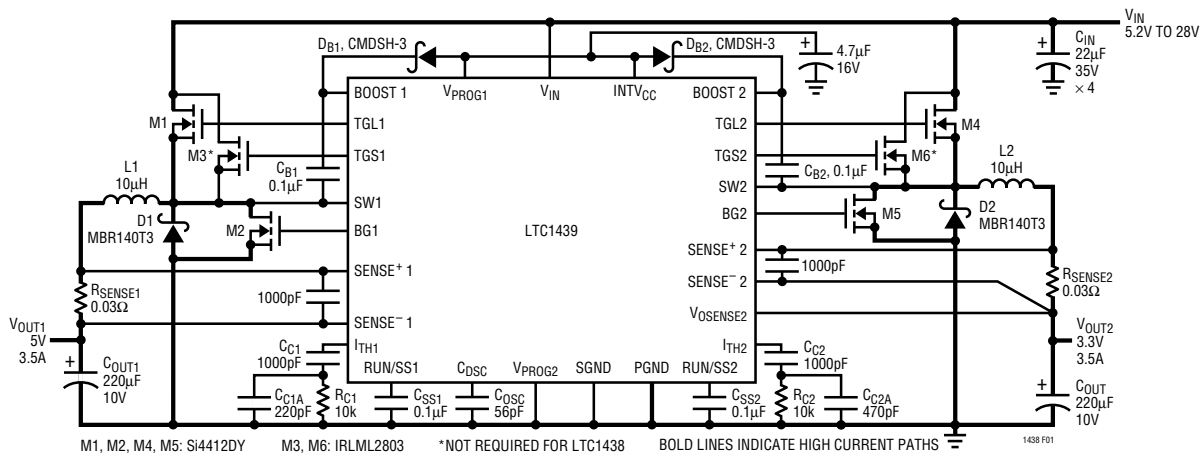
$V_{IN}$
5.2V TO 28V

$D_{B1}$, CMDSH-3
$D_{B2}$, CMDSH-3
4.7µF
16V
$C_{IN}$
22µF
35V
×4

BOOST 1
$V_{PROG1}$
$V_{IN}$
$INTV_{CC}$
BOOST 2

M1
TGL1
TGL2
M4
M3*
TGS1
TGS2
M6*
$C_{B1}$
0.1µF
$C_{B2}$, 0.1µF
L1
10µH
L2
10µH
SW1
SW2
D1
MBR140T3
BG2
M5
D2
MBR140T3
M2
BG1
LTC1439
SENSE⁺ 2
SENSE⁺ 1
1000pF
SENSE⁻ 2
$R_{SENSE1}$
0.03Ω
$R_{SENSE2}$
0.03Ω
1000pF
$V_{OSENSE2}$
$V_{OUT1}$
5V
3.5A
SENSE⁻ 1
$V_{OUT2}$
3.3V
3.5A
$C_{C1}$
1000pF
$I_{TH1}$
$I_{TH2}$
$C_{C2}$
1000pF
$C_{OUT1}$
220µF
10V
RUN/SS1
$C_{OSC}$
$V_{PROG2}$
SGND
PGND
RUN/SS2
$C_{OUT}$
220µF
10V
$C_{C1A}$
220pF
$R_{C1}$
10k
$C_{SS1}$
0.1µF
$C_{OSC}$
56pF
$C_{SS2}$
0.1µF
$R_{C2}$
10k
$C_{C2A}$
470pF

M1, M2, M4, M5: Si4412DY
M3, M6: IRLML2803
*NOT REQUIRED FOR LTC1438
BOLD LINES INDICATE HIGH CURRENT PATHS
1438 F01